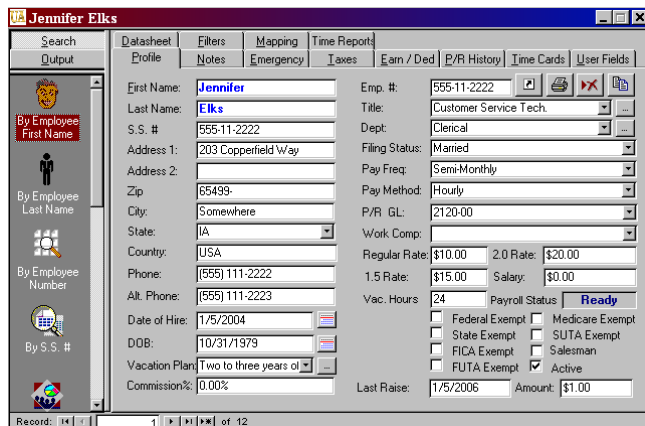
Jennifer Elks

Search
Output

By Employee First Name
By Employee Last Name
By Employee Number
By S.S. #

Datasheet | Filters | Mapping | Time Reports
Profile | Notes | Emergency | Taxes | Earn / Ded | P/R History | Time Cards | User Fields

First Name: Jennifer
Last Name: Elks
S.S. #: 555-11-2222
Address 1: 203 Copperfield Way
Address 2:
Zip: 65499-
City: Somewhere
State: IA
Country: USA
Phone: (555) 111-2222
Alt. Phone: (555) 111-2223
Date of Hire: 1/5/2004
DOB: 10/31/1979
Vacation Plan: Two to three years of
Commission%: 0.00%

Emp. #: 555-11-2222
Title: Customer Service Tech.
Dept: Clerical
Filing Status: Married
Pay Freq: Semi-Monthly
Pay Method: Hourly
P/R GL: 2120-00
Work Comp:
Regular Rate: $10.00
2.0 Rate: $20.00
1.5 Rate: $15.00
Salary: $0.00
Vac. Hours: 24
Payroll Status: Ready
Federal Exempt
Medicare Exempt
State Exempt
SUTA Exempt
FICA Exempt
Salesman
FUTA Exempt
Active
Last Raise: 1/5/2006
Amount: $1.00

Record: 1 of 12